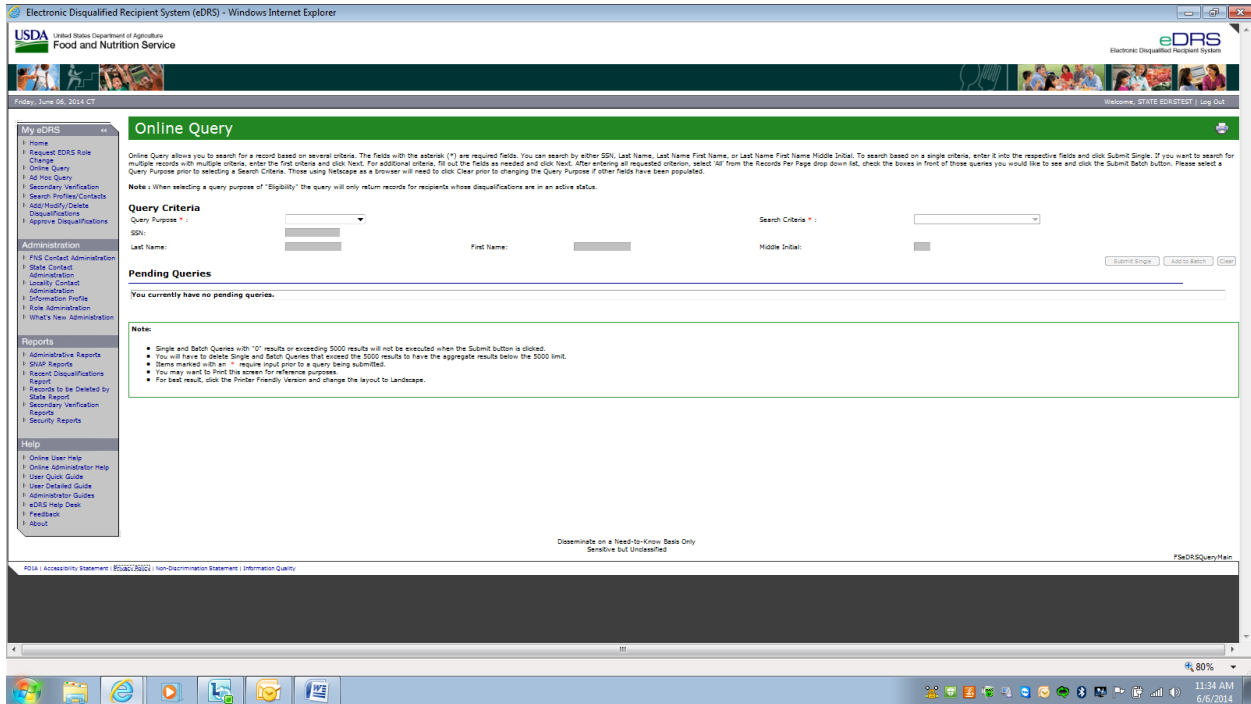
Electronic Disqualified Recipient System (eDRS) - Windows Internet Explorer

USDA United States Department of Agriculture
Food and Nutrition Service

eDRS
Electronic Disqualified Recipient System

Friday, June 06, 2014 CT

Welcome, STATE EDRSTEST | Log Out

My eDRS
Home
Request EDRS Role Change
Online Query
Ad Hoc Query
Secondary Verification
Search Profiles/Contacts
Add/Modify/Delete Disqualifications
Approve Disqualifications

Administration
FNS Contact Administration
State Contact Administration
Locality Contact Administration
Information Profile
Role Administration
What's New Administration

Reports
Administrative Reports
SNAP Reports
Recent Disqualifications Report
Records to be Deleted by State Report
Secondary Verification Reports
Security Reports

Help
Online User Help
Online Administrator Help
User Quick Guide
User Detailed Guide
Administrator Guides
eDRS Help Desk
Feedback
About

Online Query

Online Query allows you to search for a record based on several criteria. The fields with the asterisk (*) are required fields. You can search by either SSN, Last Name, Last Name First Name, or Last Name First Name Middle Initial. To search based on a single criteria, enter it into the respective fields and click Submit Single. If you want to search for multiple records with multiple criteria, enter the first criteria and click Next. For additional criteria, fill out the fields as needed and click Next. After entering all requested criterion, select 'All' from the Records Per Page drop down list, check the boxes in front of those queries you would like to see and click the Submit Batch button. Please select a Query Purpose prior to selecting a Search Criteria. Those using Netscape as a browser will need to click Clear prior to changing the Query Purpose if other fields have been populated.

Note : When selecting a query purpose of "Eligibility" the query will only return records for recipients whose disqualifications are in an active status.

Query Criteria
Query Purpose * :
Search Criteria * :
SSN:
Last Name:
First Name:
Middle Initial:

Submit Single | Add to Batch | Clear

Pending Queries

You currently have no pending queries.

Note:
Single and Batch Queries with "0" results or exceeding 5000 results will not be executed when the Submit button is clicked.
You will have to delete Single and Batch Queries that exceed the 5000 results to have the aggregate results below the 5000 limit.
Items marked with an * require input prior to a query being submitted.
You may want to Print this screen for reference purposes.
For best result, click the Printer Friendly Version and change the layout to Landscape.

Disseminate on a Need-to-Know Basis Only
Sensitive but Unclassified

FSeDRSQueryMain

FOIA | Accessibility Statement | Privacy Policy | Non-Discrimination Statement | Information Quality

80%

11:34 AM
6/6/2014